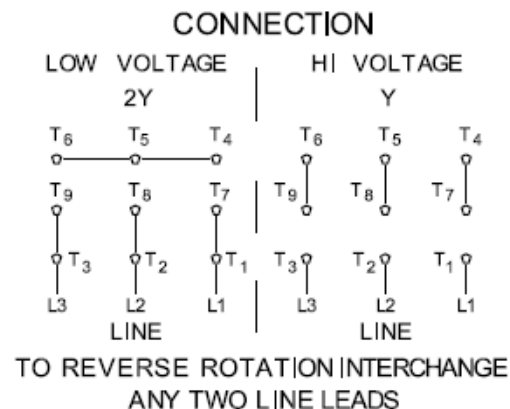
CONNECTION

LOW VOLTAGE
2Y

$T_6$ $T_5$ $T_4$

$T_9$ $T_8$ $T_7$

$T_3$ $T_2$ $T_1$

L3 L2 L1

LINE

HI VOLTAGE
Y

$T_6$ $T_5$ $T_4$

$T_9$ $T_8$ $T_7$

$T_3$ $T_2$ $T_1$

L3 L2 L1

LINE

TO REVERSE ROTATION INTERCHANGE ANY TWO LINE LEADS